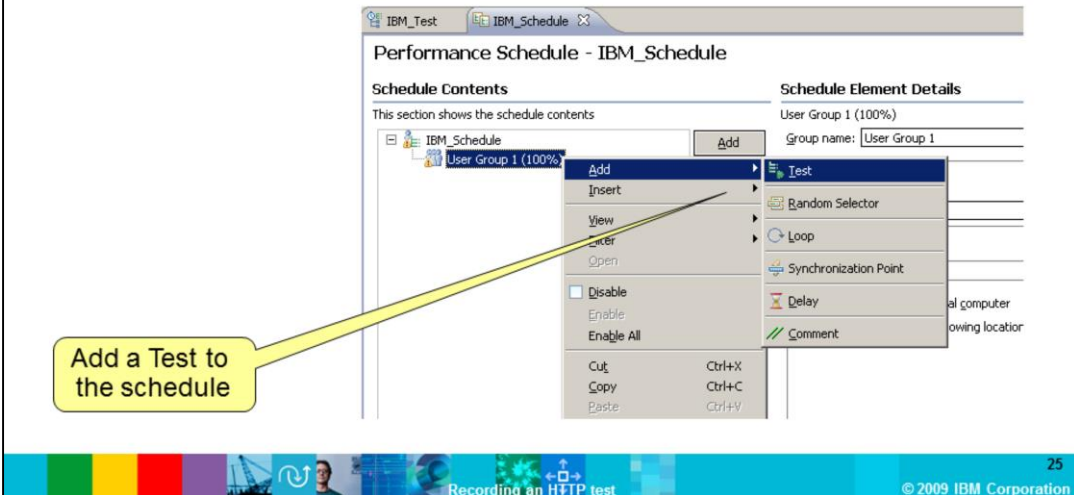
IBM_Test IBM_Schedule

Performance Schedule - IBM_Schedule

Schedule Contents

This section shows the schedule contents

IBM_Schedule

User Group 1 (100%)

Add

Schedule Element Details

User Group 1 (100%)

Group name: User Group 1

Add

Insert

View

Filter

Open

Disable

Enable

Enable All

Cut Ctrl+X

Copy Ctrl+C

Paste Ctrl+V

Test

Random Selector

Loop

Synchronization Point

Delay

Comment

al computer

owing location

Add a Test to the schedule

Recording an HTTP test

25

© 2009 IBM Corporation